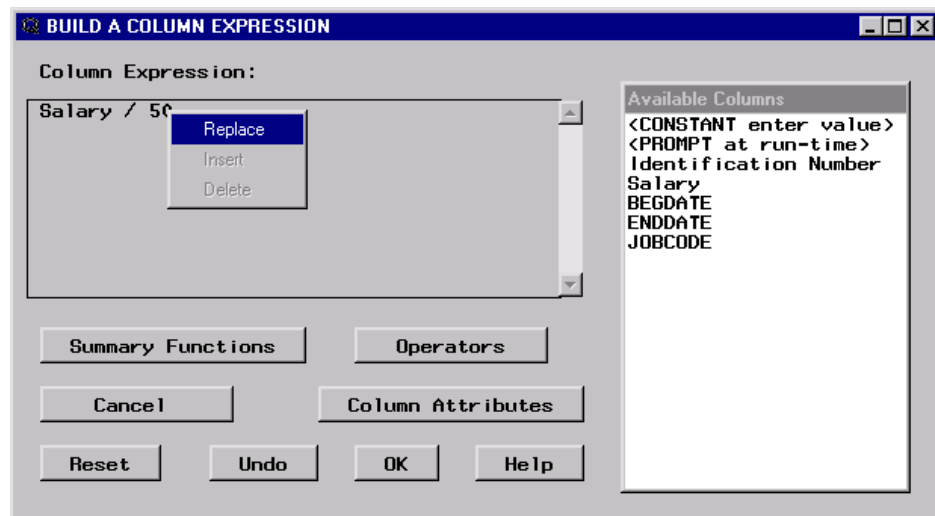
BUILD A COLUMN EXPRESSION

Column Expression:

Salary / 5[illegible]

Replace
Insert
Delete

Available Columns
<CONSTANT enter value>
<PROMPT at run-time>
Identification Number
Salary
BEGDATE
ENDDATE
JOBCODE

Summary Functions
Operators
Cancel
Column Attributes
Reset
Undo
OK
Help